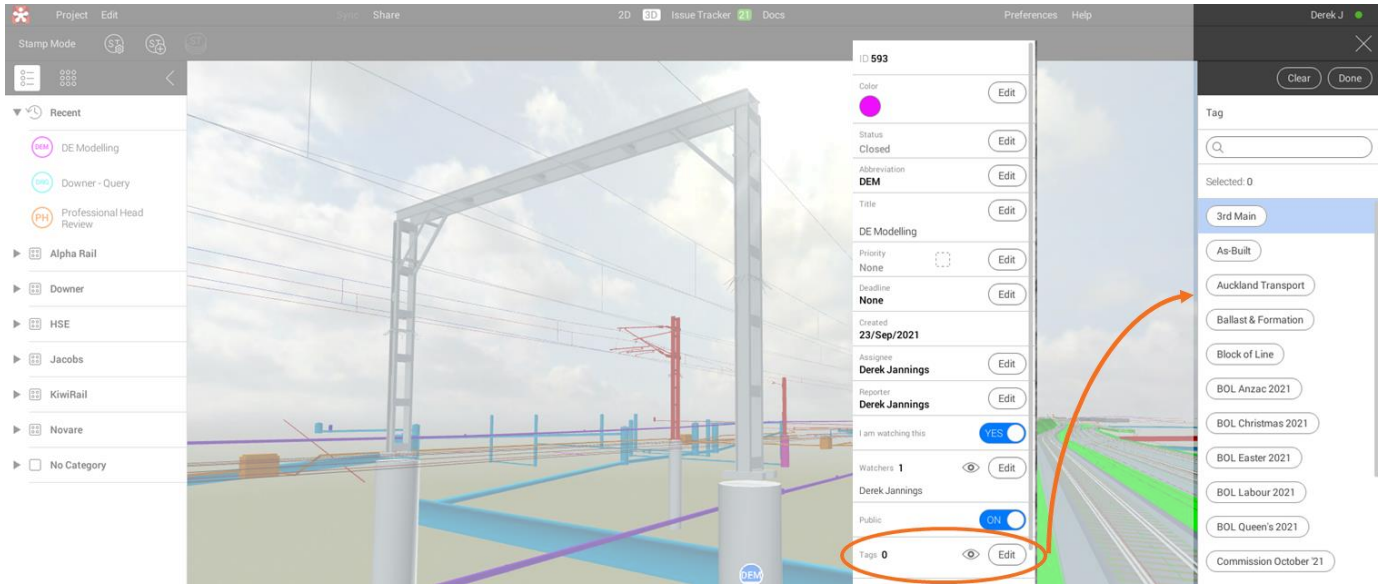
Project Edit Sync Share 2D 3D Issue Tracker 21 Docs Preferences Help Derek J

Stamp Mode

Recent
DEM DE Modelling
DHQ Downer - Query
PH Professional Head Review
Alpha Rail
Downer
HSE
Jacobs
KiwiRail
Novare
No Category

ID 593
Color Edit
Status Closed Edit
Abbreviation DEM Edit
Title Edit
DE Modelling
Priority None Edit
Deadline None Edit
Created 23/Sep/2021
Assignee Derek Jannings Edit
Reporter Derek Jannings Edit
I am watching this YES
Watchers 1 Edit
Derek Jannings
Public ON
Tags 0 Edit

DEM

Clear Done
Tag
Selected: 0
3rd Main
As-Built
Auckland Transport
Ballast & Formation
Block of Line
BOL Anzac 2021
BOL Christmas 2021
BOL Easter 2021
BOL Labour 2021
BOL Queen's 2021
Commission October '21